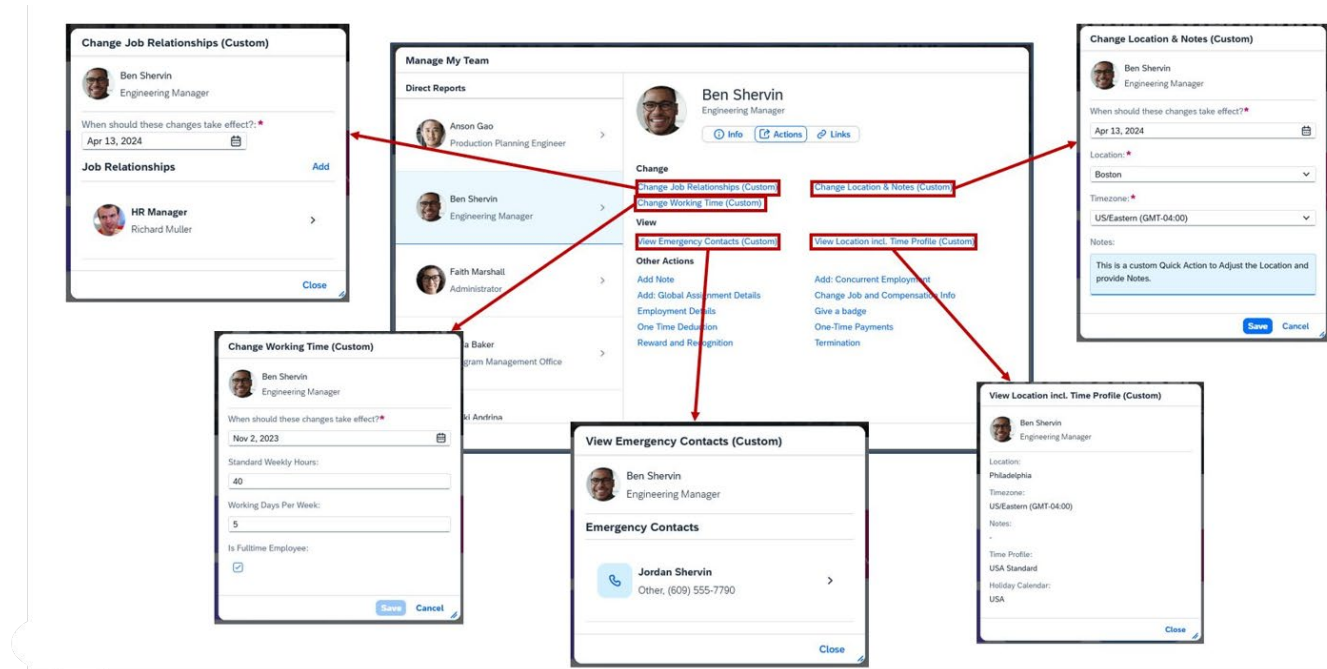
Change Job Relationships (Custom)

Ben Shervin
Engineering Manager

When should these changes take effect?:*
Apr 13, 2024

Job Relationships
Add

HR Manager
Richard Muller

Close

Manage My Team

Direct Reports

Anson Gao
Production Planning Engineer

Ben Shervin
Engineering Manager

Faith Marshall
Administrator

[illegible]a Baker
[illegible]gram Management Office

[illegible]ki Andrina

Ben Shervin
Engineering Manager

Info
Actions
Links

Change
Change Job Relationships (Custom)
Change Location & Notes (Custom)
Change Working Time (Custom)

View
View Emergency Contacts (Custom)
View Location incl. Time Profile (Custom)

Other Actions
Add Note
Add: Concurrent Employment
Add: Global Assignment Details
Change Job and Compensation Info
Employment Details
Give a badge
One Time Deduction
One-Time Payments
Reward and Recognition
Termination

Change Location & Notes (Custom)

Ben Shervin
Engineering Manager

When should these changes take effect?*
Apr 13, 2024

Location:*
Boston

Timezone:*
US/Eastern (GMT-04:00)

Notes:
This is a custom Quick Action to Adjust the Location and provide Notes.

Save
Cancel

Change Working Time (Custom)

Ben Shervin
Engineering Manager

When should these changes take effect?*
Nov 2, 2023

Standard Weekly Hours:
40

Working Days Per Week:
5

Is Fulltime Employee:

Save
Cancel

View Emergency Contacts (Custom)

Ben Shervin
Engineering Manager

Emergency Contacts

Jordan Shervin
Other, (609) 555-7790

Close

View Location incl. Time Profile (Custom)

Ben Shervin
Engineering Manager

Location:
Philadelphia

Timezone:
US/Eastern (GMT-04:00)

Notes:
-

Time Profile:
USA Standard

Holiday Calendar:
USA

Close